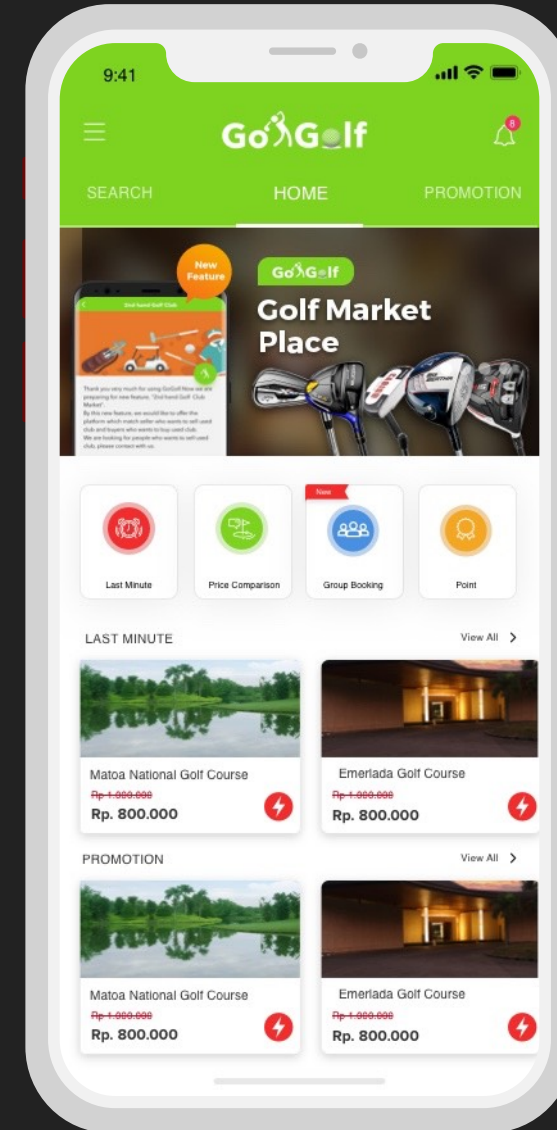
9:41

GoGolf

8

SEARCH HOME PROMOTION

New Feature

2nd hand Golf Club

Thank you very much for using GoGolf Now we are preparing for new feature, "2nd hand Golf Club Market". By this new feature, we would like to offer the platform which match seller who wants to sell used club and buyers who wants to buy used club. We are looking for people who wants to sell used club, please contact with us.

GoGolf

Golf Market Place

Last Minute

Price Comparison

New

Group Booking

Point

LAST MINUTE

View All >

Matoa National Golf Course

Rp 1.000.000

Rp. 800.000

Emerlada Golf Course

Rp 1.000.000

Rp. 800.000

PROMOTION

View All >

Matoa National Golf Course

Rp 1.000.000

Rp. 800.000

Emerlada Golf Course

Rp 1.000.000

Rp. 800.000